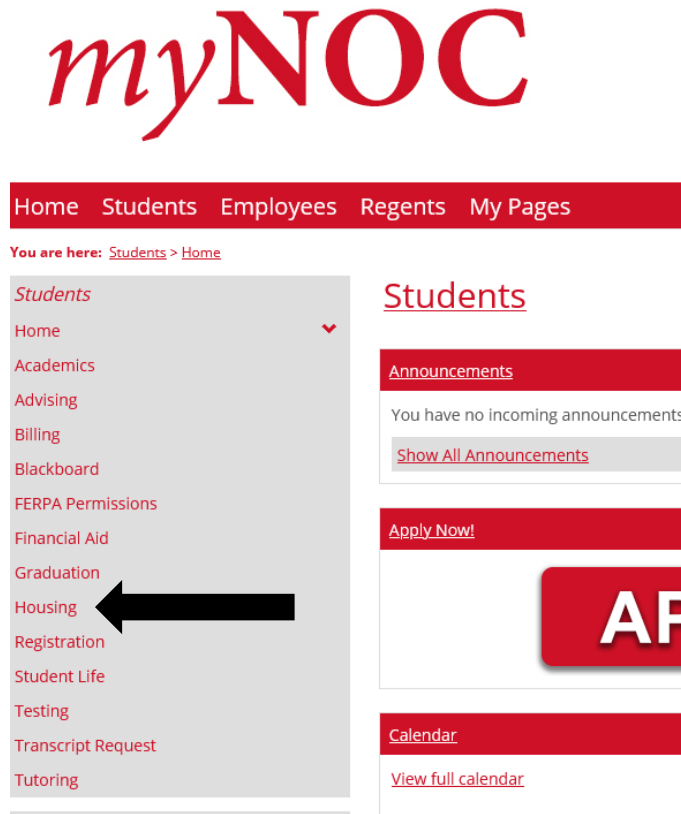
myNOC

Home Students Employees Regents My Pages

You are here: Students > Home

Students
Home
Academics
Advising
Billing
Blackboard
FERPA Permissions
Financial Aid
Graduation
Housing
Registration
Student Life
Testing
Transcript Request
Tutoring

Students

Announcements
You have no incoming announcements
Show All Announcements

Apply Now!
AP

Calendar
View full calendar